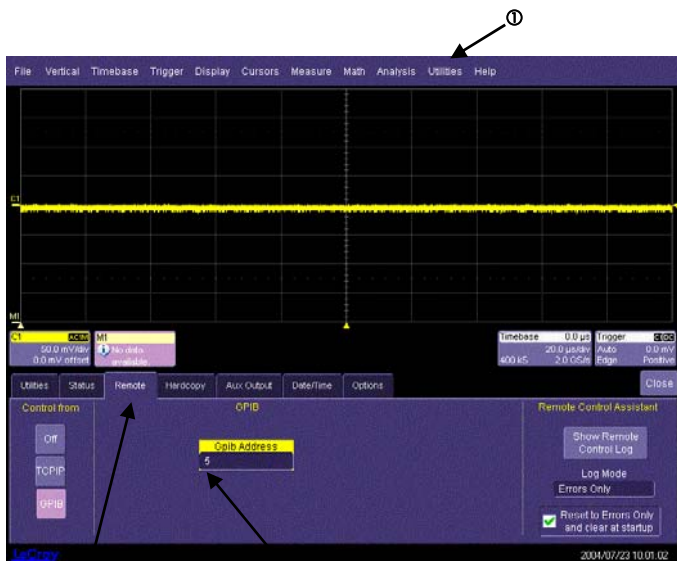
①

File Vertical Timebase Trigger Display Cursors Measure Math Analysis Utilities Help

C1

M1

C1 AC1M
50.0 mV/div
0.0 mV offset

M1
No data available.

Timebase 0.0 µs
20.0 µs/div
400 kS 2.0 GS/s

Trigger C1 DC
Auto 0.0 mV
Edge Positive

Utilities Status Remote Hardcopy Aux Output Date/Time Options

Close

Control from

Off

TCPIP

GPIB

GPIB

Gpib Address
5

Remote Control Assistant

Show Remote Control Log

Log Mode
Errors Only

Reset to Errors Only and clear at startup

LeCroy

2004/07/23 10:01:02